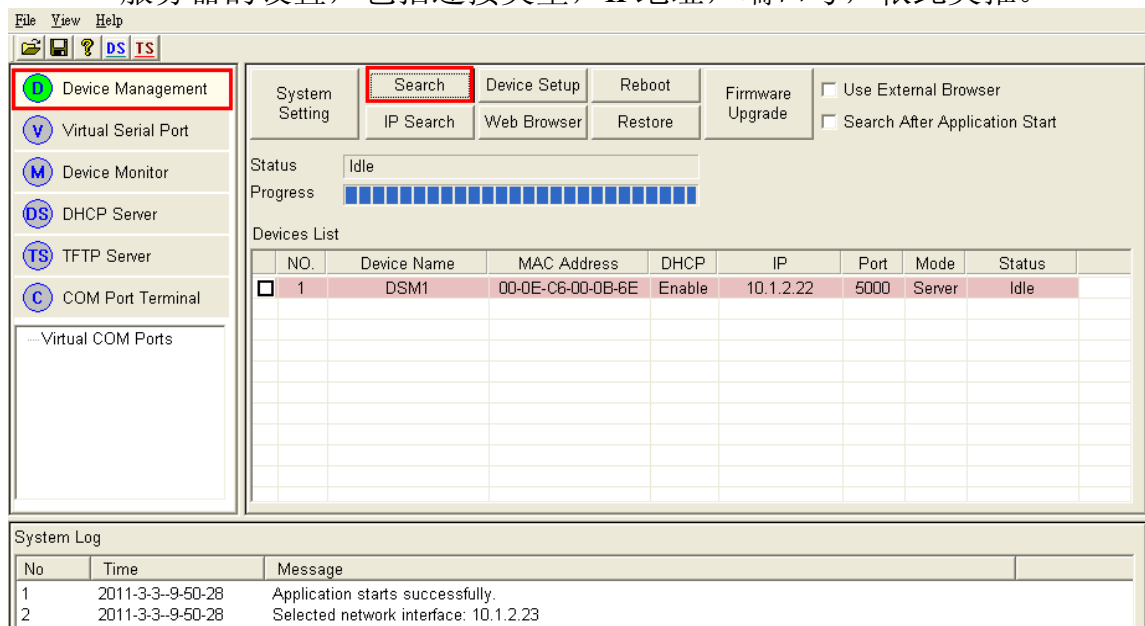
服务器的设置，包括连接类型，IP地址，端口号，波特率等。

File View Help

DS TS

D Device Management
V Virtual Serial Port
M Device Monitor
DS DHCP Server
TS TFTP Server
C COM Port Terminal

Virtual COM Ports

System Setting
Search
IP Search
Device Setup
Web Browser
Reboot
Restore
Firmware Upgrade
Use External Browser
Search After Application Start

Status Idle
Progress

Devices List

| | NO. | Device Name | MAC Address | DHCP | IP | Port | Mode | Status |
|---|---|---|---|---|---|---|---|---|
| ☐ | 1 | DSM1 | 00-0E-C6-00-0B-6E | Enable | 10.1.2.22 | 5000 | Server | Idle |

System Log

| No | Time | Message |
|---|---|---|
| 1 | 2011-3-3--9-50-28 | Application starts successfully. |
| 2 | 2011-3-3--9-50-28 | Selected network interface: 10.1.2.23 |